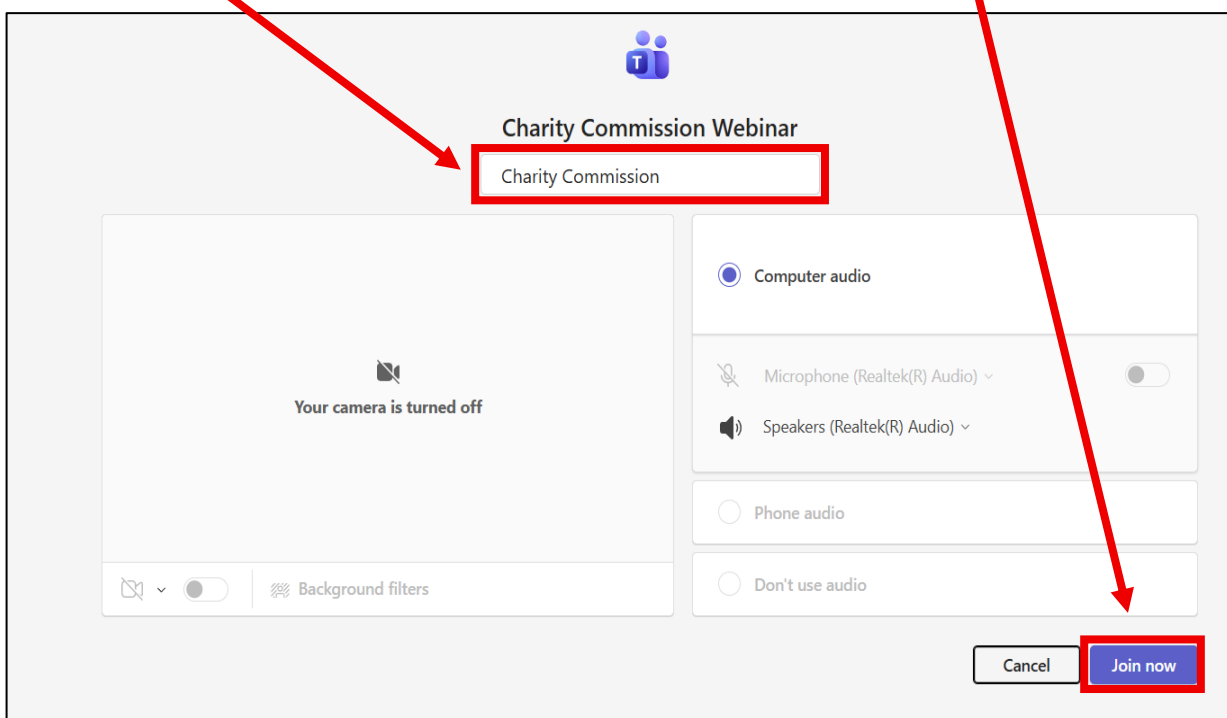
Charity Commission Webinar

Charity Commission

Your camera is turned off

Background filters

Computer audio

Microphone (Realtek(R) Audio)

Speakers (Realtek(R) Audio)

Phone audio

Don't use audio

Cancel

Join now